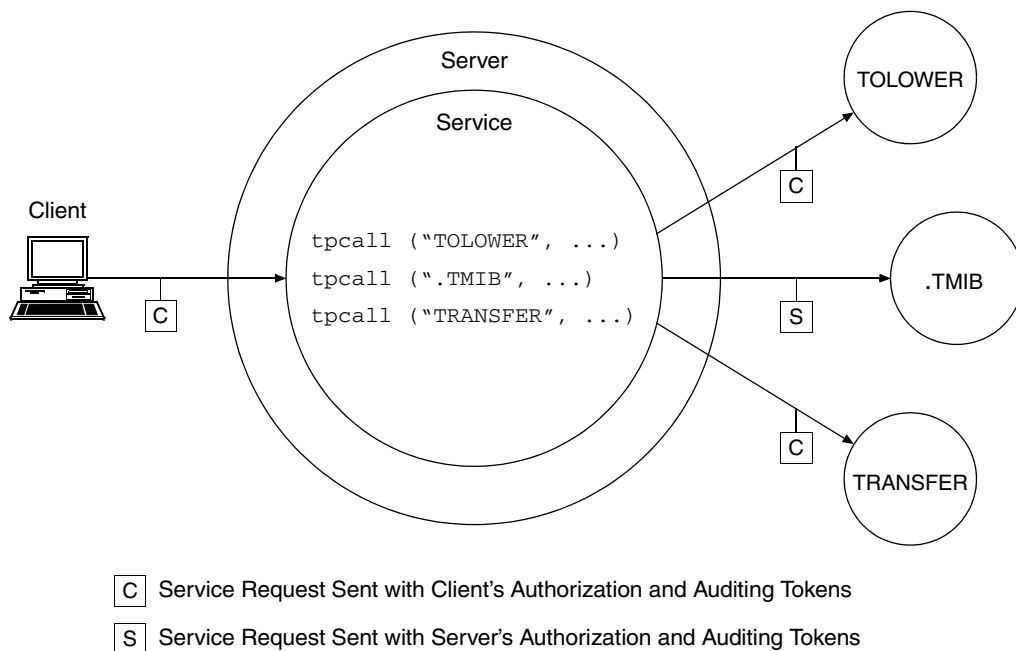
Server

Service

TOLOWER

Client

tpcall ("TOLOWER", ...)
tpcall (".TMIB", ...)
tpcall ("TRANSFER", ...)

C

C

.TMIB

S

C

TRANSFER

C Service Request Sent with Client's Authorization and Auditing Tokens

S Service Request Sent with Server's Authorization and Auditing Tokens